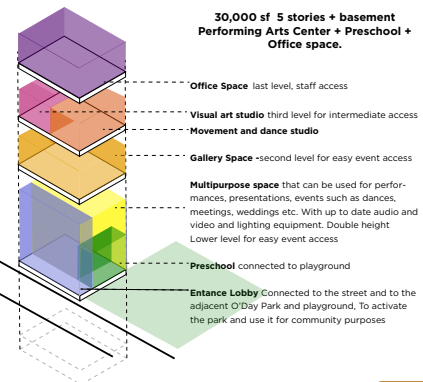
30,000 sf 5 stories + basement Performing Arts Center + Preschool + Office space.

**Office Space** last level, staff access

**Visual art studio** third level for intermediate access

**Movement and dance studio**

**Gallery Space -**second level for easy event access

**Multipurpose space** that can be used for performances, presentations, events such as dances, meetings, weddings etc. With up to date audio and video and lighting equipment. Double height Lower level for easy event access

**Preschool** connected to playground

**Entance Lobby** Connected to the street and to the adjacent O'Day Park and playground, To activate the park and use it for community purposes